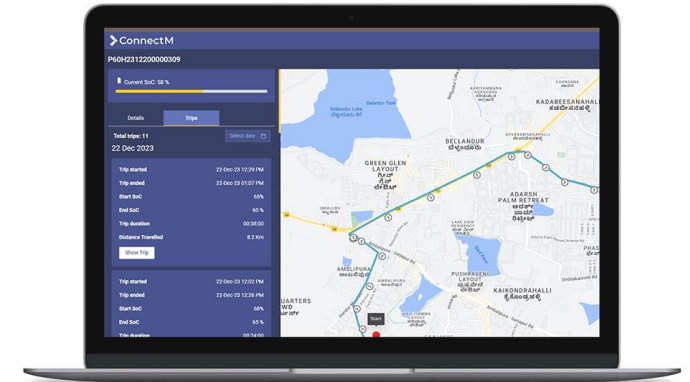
ConnectM

P60H2312200000309

Current SoC: 58 %

Details | Trips

Total trips: 11

Select date

22 Dec 2023

| | |
|---|---|
| Trip started | 22-Dec-23 12:29 PM |
| Trip ended | 22-Dec-23 01:07 PM |
| Start SoC | 65% |
| End SoC | 60 % |
| Trip duration | 00:38:00 |
| Distance Travelled | 8.2 Km |

Show Trip

| | |
|---|---|
| Trip started | 22-Dec-23 12:02 PM |
| Trip ended | 22-Dec-23 12:26 PM |
| Start SoC | 68% |
| End SoC | 65 % |
| Trip duration | 00:24:00 |

Bellandur Lake
KADABEESANAHALLI
BELLANDUR
ಬೆಳ್ಳಂದೂರು
GREEN GLEN LAYOUT
ಗ್ರೀನ್ ಗ್ಲೆನ್ ಲೇಔಟ್
ADARSH PALM RETREAT
ಆದರ್ಶ್ ಪಾಮ್ ರಿಟ್ರೀಟ್
AMBLIPURA
PUSHPAVENI LAYOUT
KAIKONDRAHALLI
ಕೈಕೊಂಡ್ರಹಳ್ಳಿ
QUARTERS
Start